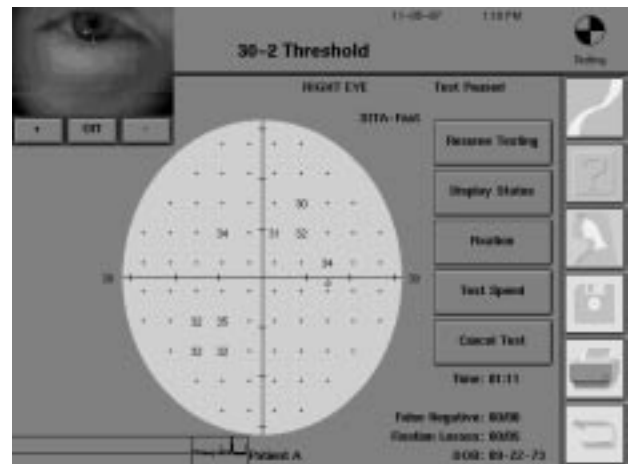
11-05-07 1:18 PM

30-2 Threshold

Testing

+ Off -

RIGHT EYE Test Paused

SITA-Fast

Resume Testing

Display Status

Fixation

Test Speed

Cancel Test

Time: 01:11

False Negative: 00/00

Fixation Losses: 00/05

DOB: 09-22-73

30

34

31

32

34

0

32

32

35

32

32

30

30

Patient A